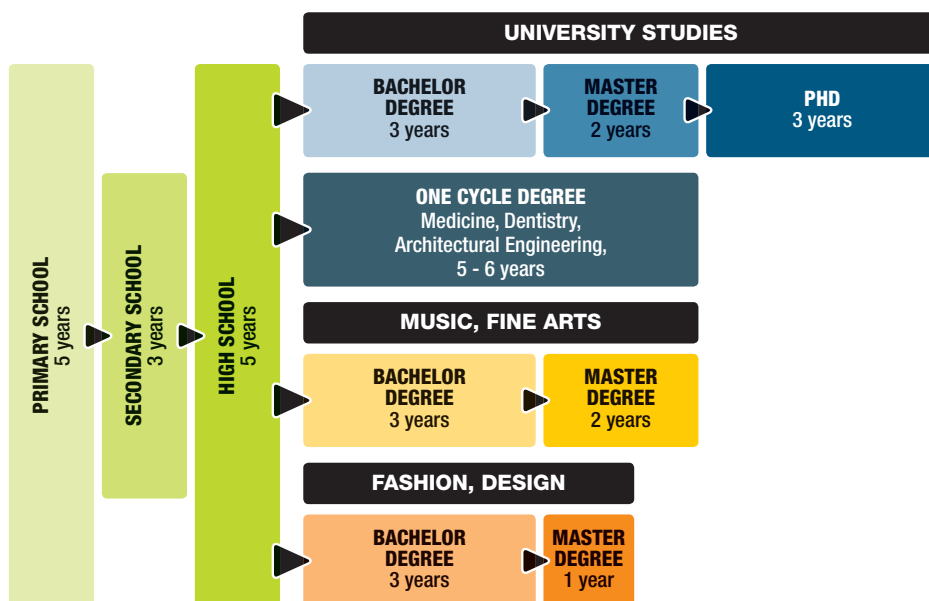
UNIVERSITY STUDIES

PRIMARY SCHOOL
5 years

SECONDARY SCHOOL
3 years

HIGH SCHOOL
5 years

BACHELOR DEGREE
3 years

MASTER DEGREE
2 years

PHD
3 years

ONE CYCLE DEGREE
Medicine, Dentistry, Architectural Engineering, 5 - 6 years

MUSIC, FINE ARTS

BACHELOR DEGREE
3 years

MASTER DEGREE
2 years

FASHION, DESIGN

BACHELOR DEGREE
3 years

MASTER DEGREE
1 year